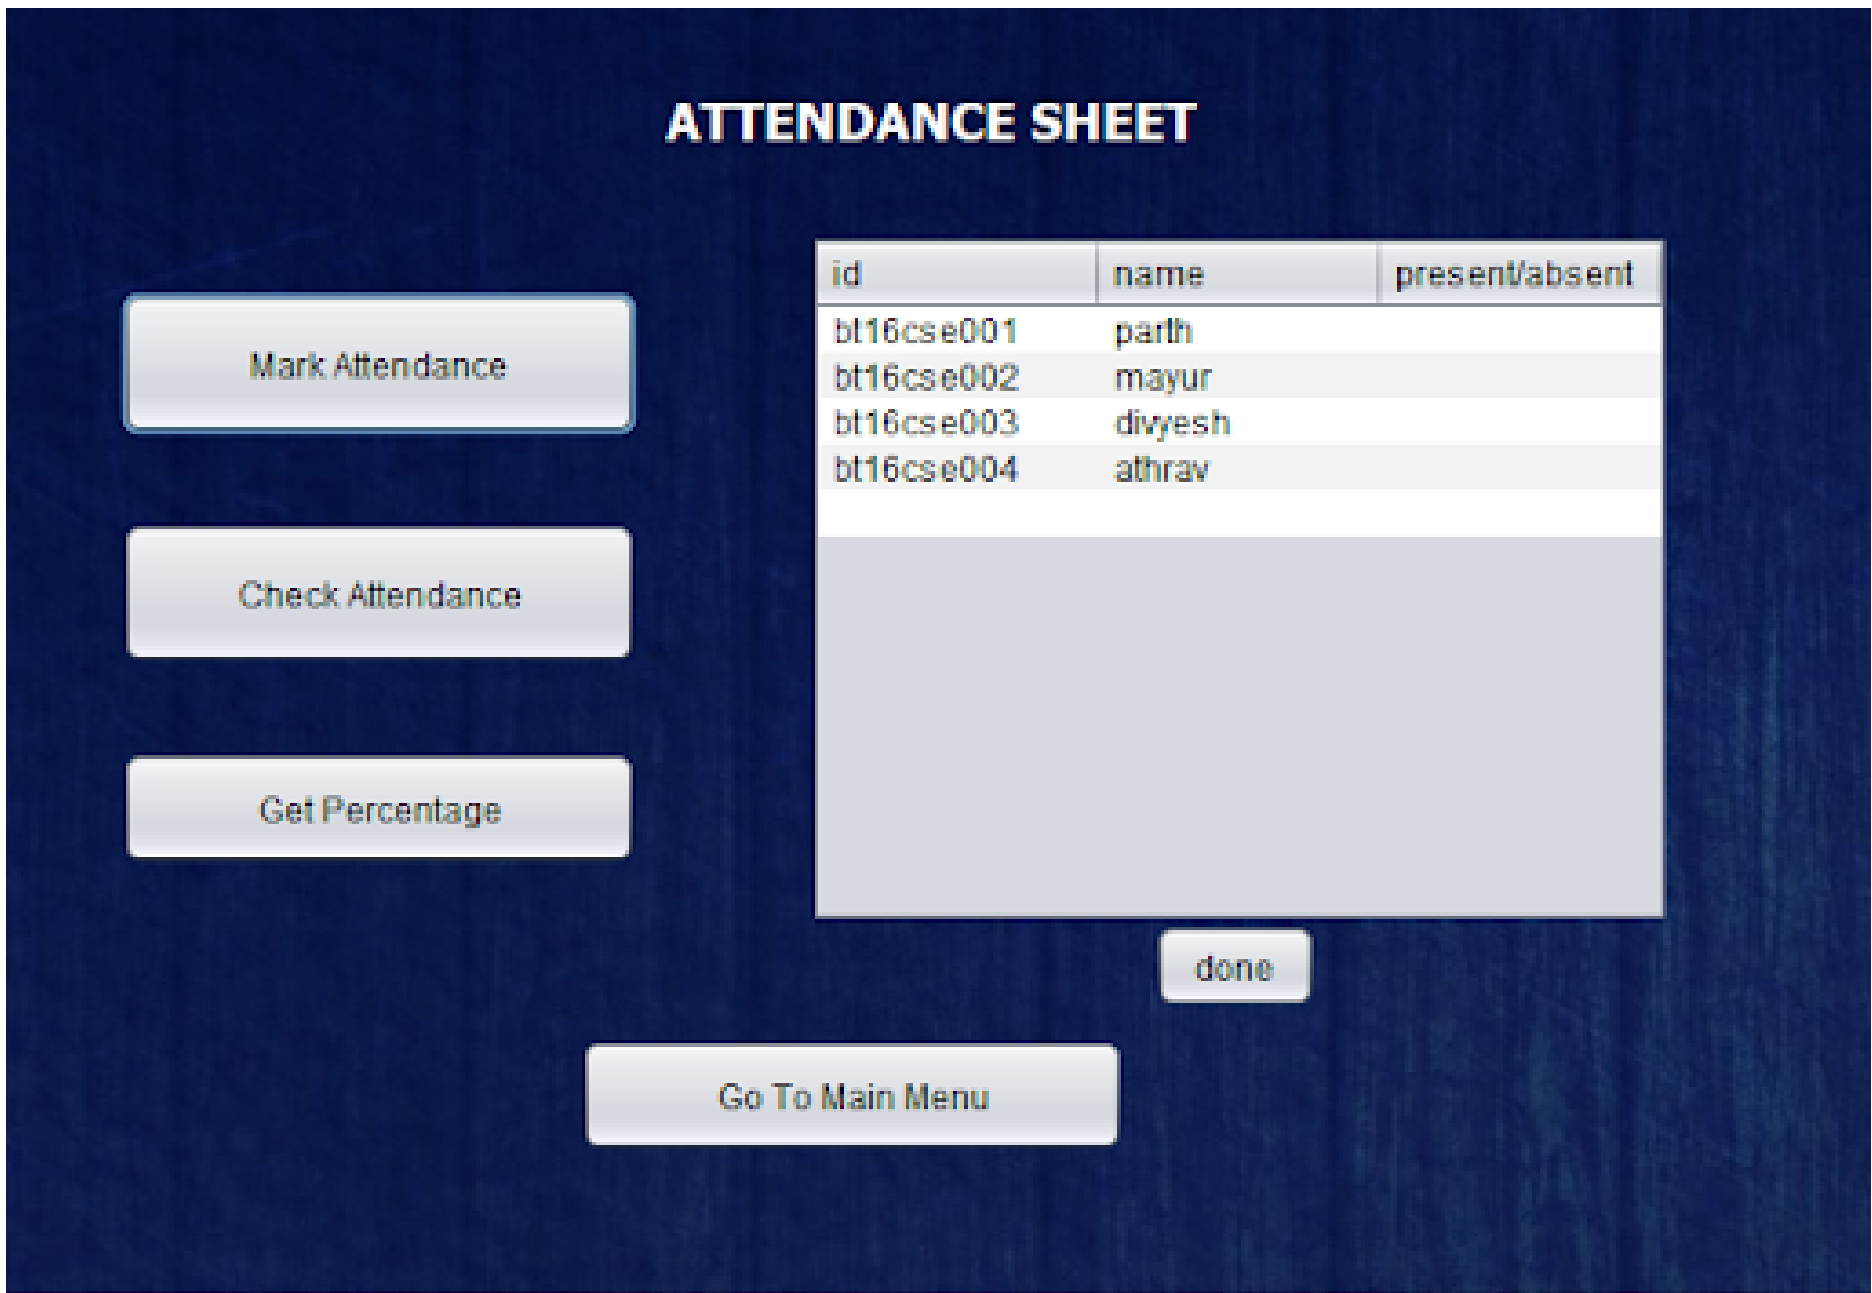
ATTENDANCE SHEET

Mark Attendance

Check Attendance

Get Percentage

| id | name | present/absent |
|---|---|---|
| bt16cse001 | parth | |
| bt16cse002 | mayur | |
| bt16cse003 | divyesh | |
| bt16cse004 | athrav | |

done

Go To Main Menu